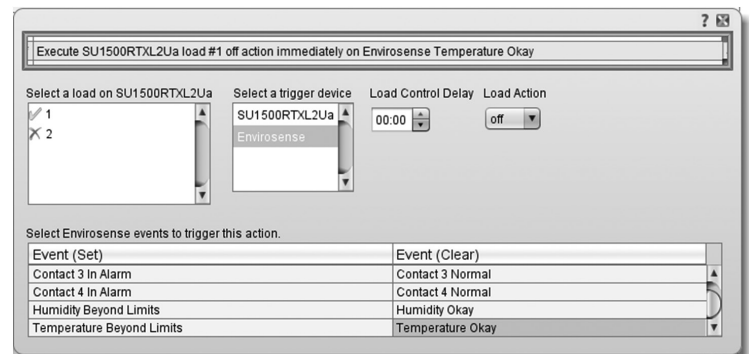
?

Execute SU1500RTXL2Ua load #1 off action immediately on Envirosense Temperature Okay

Select a load on SU1500RTXL2Ua
1
2

Select a trigger device
SU1500RTXL2Ua
Envirosense

Load Control Delay
00:00

Load Action
off

Select Envirosense events to trigger this action.

| Event (Set) | Event (Clear) |
|---|---|
| Contact 3 In Alarm | Contact 3 Normal |
| Contact 4 In Alarm | Contact 4 Normal |
| Humidity Beyond Limits | Humidity Okay |
| Temperature Beyond Limits | Temperature Okay |